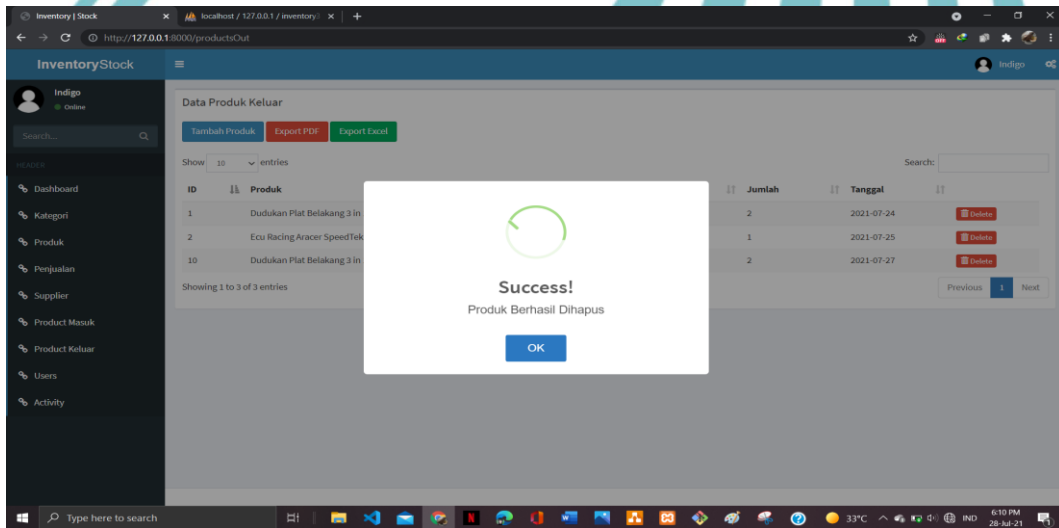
Inventory | Stock
localhost / 127.0.0.1 / inventory
http://127.0.0.1:8000/productsOut
InventoryStock
Indigo
Indigo
Online
Search...
HEADER
Dashboard
Kategori
Produk
Penjualan
Supplier
Product Masuk
Product Keluar
Users
Activity

Data Produk Keluar
Tambah Produk Export PDF Export Excel
Show 10 entries
Search:

| ID | Produk | Jumlah | Tanggal | |
|---|---|---|---|---|
| 1 | Dudukan Plat Belakang 3 in | 2 | 2021-07-24 | Delete |
| 2 | Ecu Racing Aracer SpeedTek | 1 | 2021-07-25 | Delete |
| 10 | Dudukan Plat Belakang 3 in | 2 | 2021-07-27 | Delete |

Showing 1 to 3 of 3 entries
Previous 1 Next

Success!
Produk Berhasil Dihapus
OK

Type here to search
33°C IND 6:10 PM 28-Jul-21